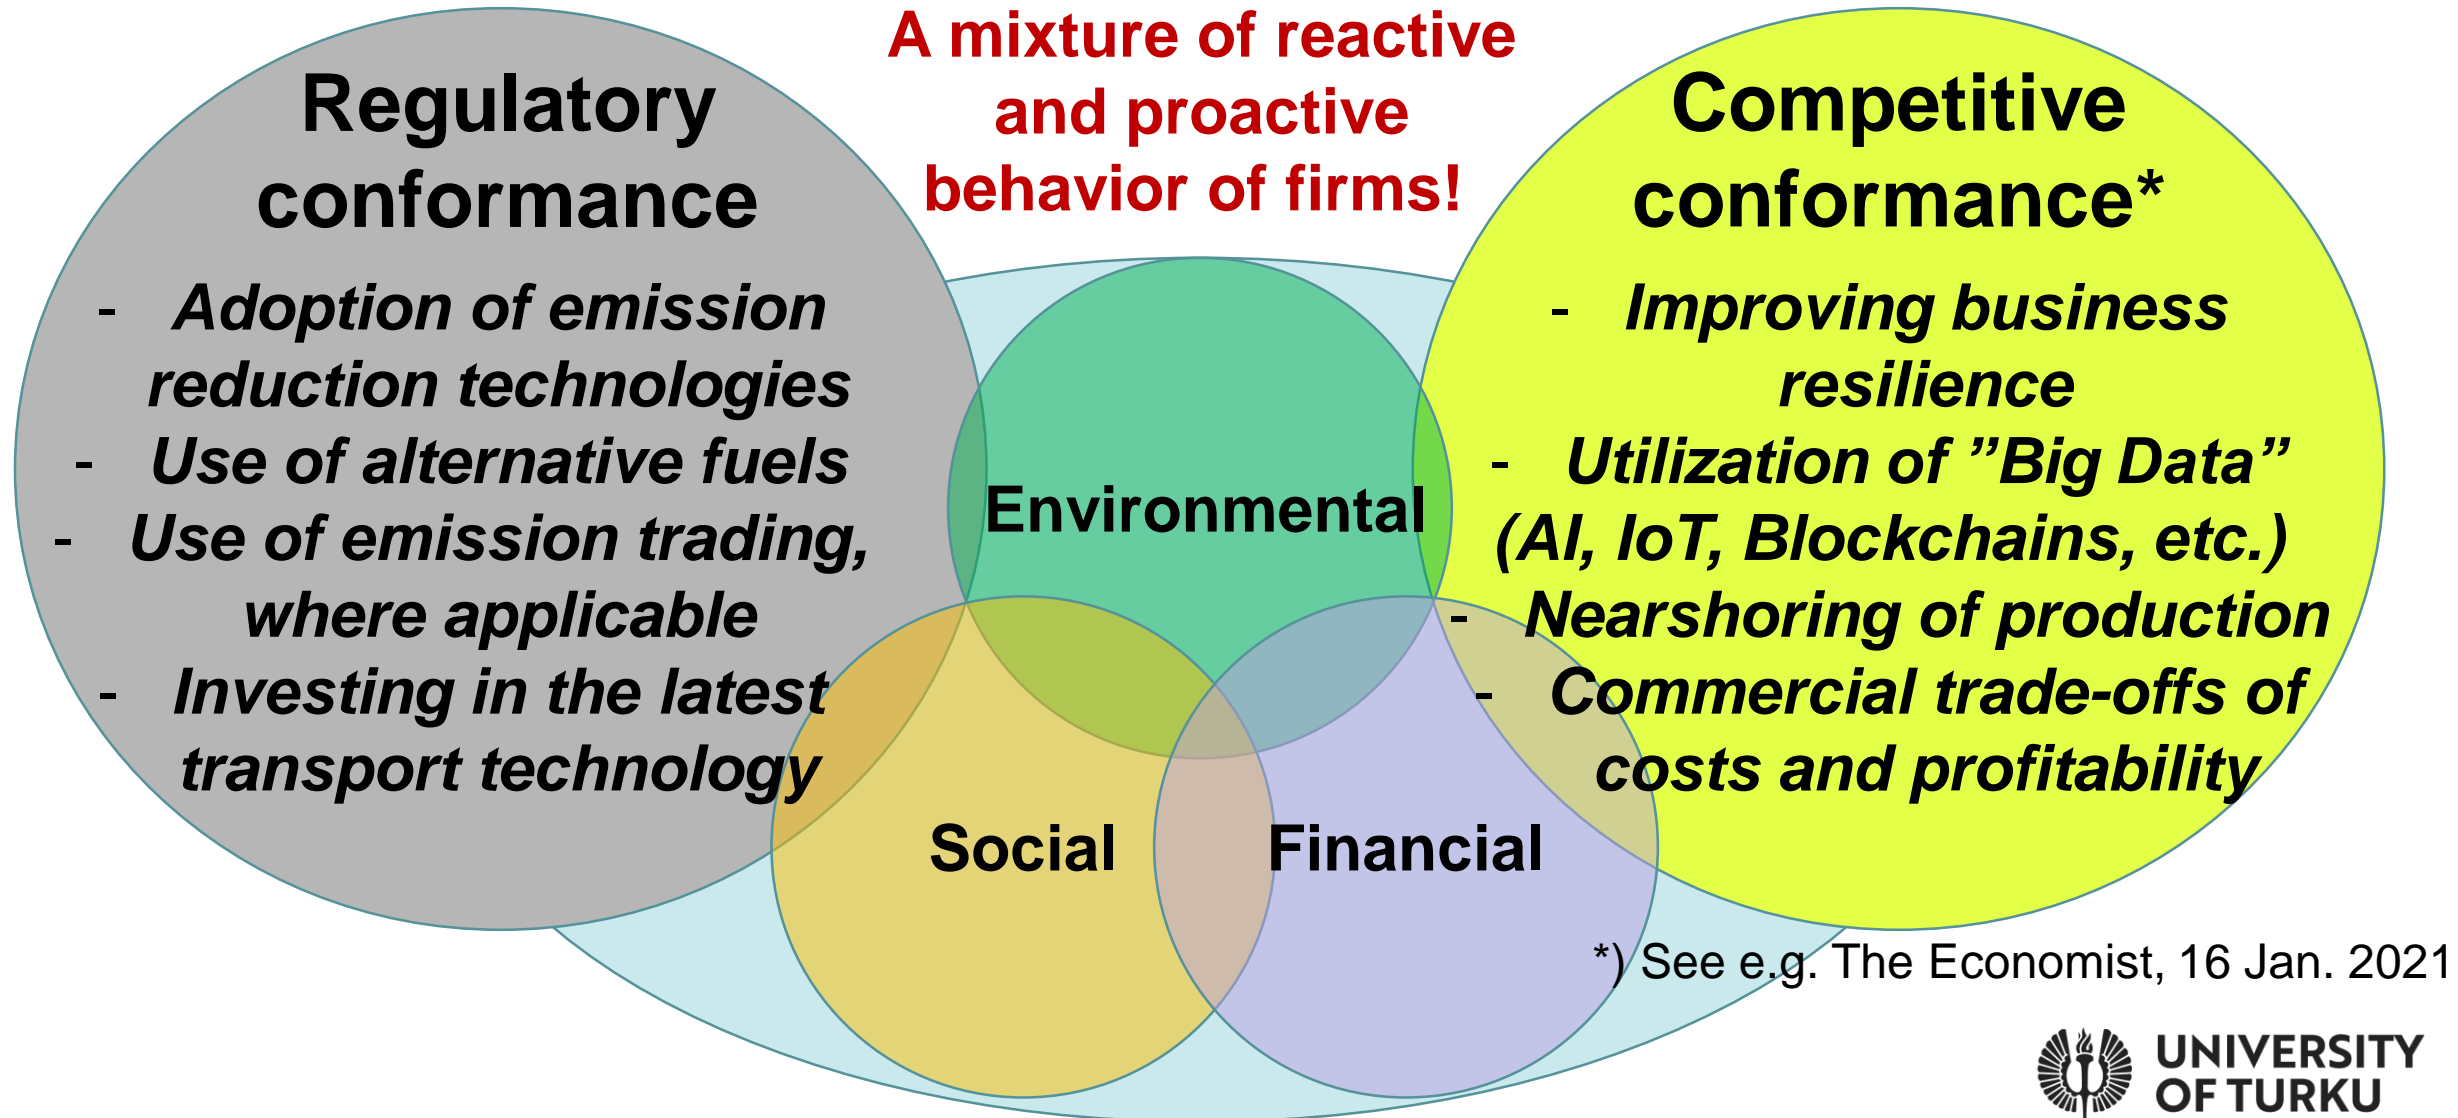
Regulatory conformance

- Adoption of emission reduction technologies
- Use of alternative fuels
- Use of emission trading, where applicable
- Investing in the latest transport technology

A mixture of reactive and proactive behavior of firms!

Competitive conformance*

- Improving business resilience
- Utilization of ”Big Data” (AI, IoT, Blockchains, etc.)
- Nearshoring of production
- Commercial trade-offs of costs and profitability

Environmental

Social

Financial

*) See e.g. The Economist, 16 Jan. 2021

UNIVERSITY OF TURKU